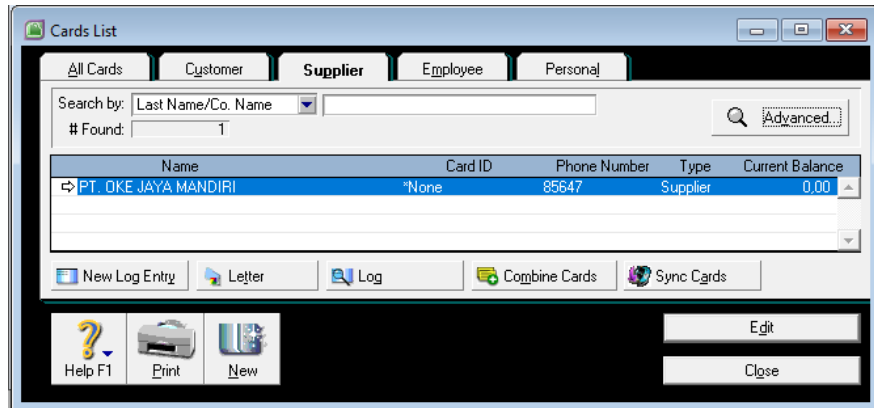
Cards List

All Cards | Customer | Supplier | Employee | Personal

Search by: Last Name/Co. Name

# Found: 1

Advanced...

| Name | Card ID | Phone Number | Type | Current Balance |
|---|---|---|---|---|
| PT. OKE JAYA MANDIRI | *None | 85647 | Supplier | 0,00 |

New Log Entry | Letter | Log | Combine Cards | Sync Cards

Help F1 | Print | New

Edit

Close